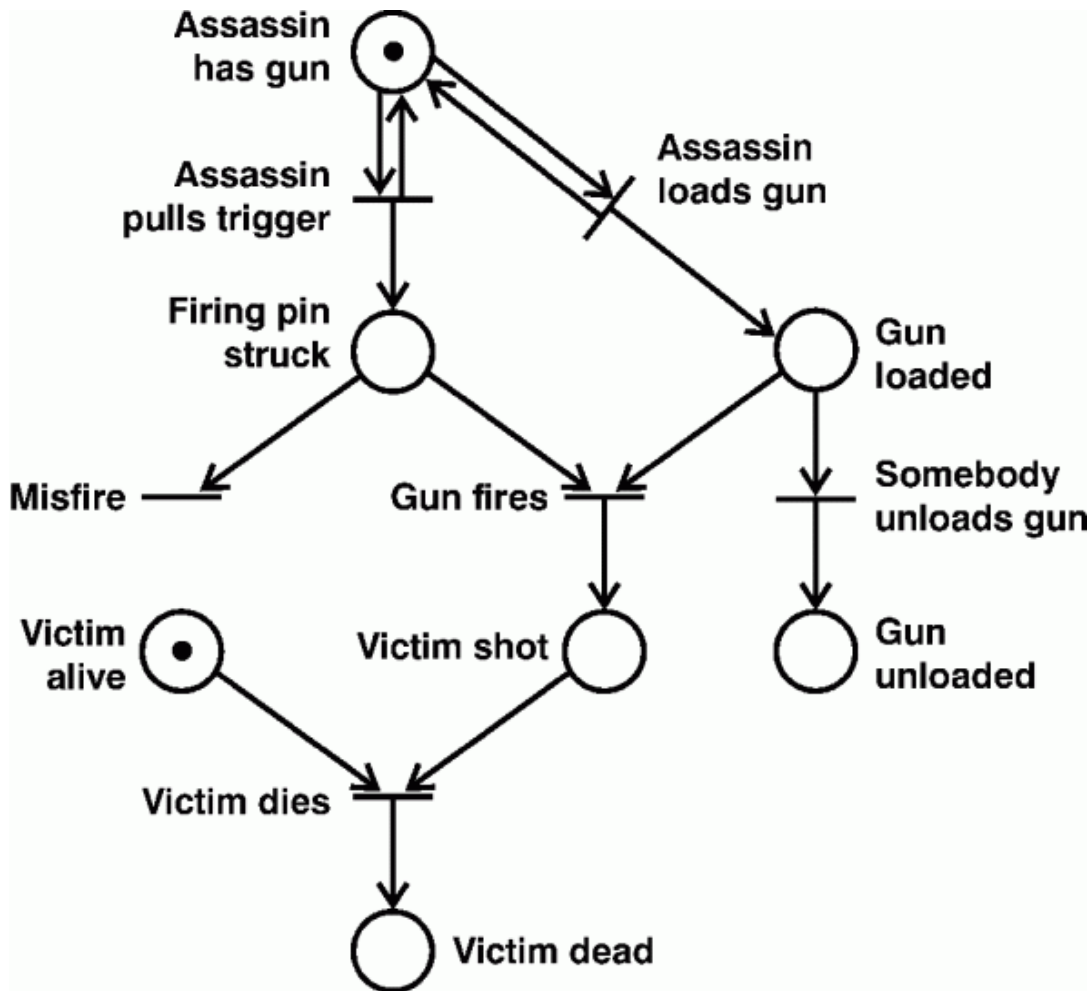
Assassin has gun

Assassin pulls trigger

Assassin loads gun

Firing pin struck

Gun loaded

Misfire

Gun fires

Somebody unloads gun

Victim alive

Victim shot

Gun unloaded

Victim dies

Victim dead